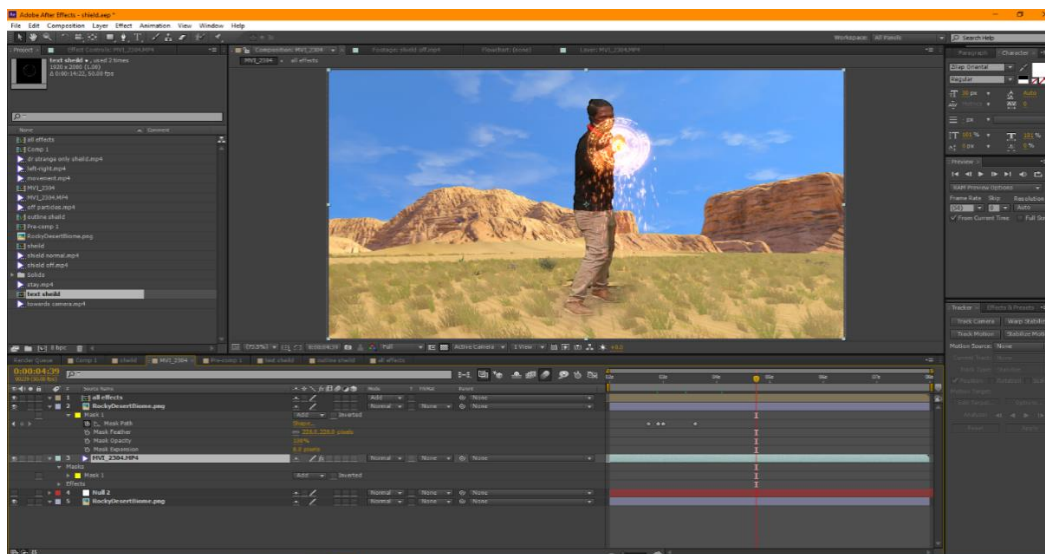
Adobe After Effects - shield.aep *

File Edit Composition Layer Effect Animation View Window Help

Workspace: All Panels

Search Help

Project × Effect Controls: MVI_2304.MP4

text sheild ▾ , used 2 times
1920 x 1080 (1.00)
Δ 0:00:14:22, 50.00 fps

Name

all effects
Comp 1
dr strange only shield.mp4
left-right.mp4
movement.mp4
MVI_2304
MVI_2304.MP4
off particlesl.mp4
outline shield
Pre-comp 1
RockyDesertBiome.png
sheild
shield normal.mp4
shield off.mp4
Solids
stay.mp4
text sheild
towards camera.mp4

8 bpc

Composition: MVI_2304 × Footage: shield off.mp4 Flowchart: (none) Layer: MVI_2304.MP4

MVI_2304 ◂ all effects

(72.9%) 0:00:04:39 Full Active Camera 1 View +0.0

Render Queue Comp 1 shield MVI_2304 × Pre-comp 1 text sheild outline shield all effects

0:00:04:39

Source Name Mode T TrkMat Parent

1 all effects Add None
2 RockyDesertBiome.png Normal None None
Mask 1 Add Inverted
Mask Path Shape...
Mask Feather 250.0,250.0 pixels
Mask Opacity 100%
Mask Expansion 0.0 pixels
3 MVI_2304.MP4 Normal None None
Masks
Mask 1 Add Inverted
Effects
4 Null 2 Normal None None
5 RockyDesertBiome.png Normal None None

Paragraph Character ×

Drop Oriental
Regular

36 px
px
100 % 
100 %
0 px
0 %

Preview ×

RAM Preview Options
Frame Rate Skip Resolution
(50) 0 Auto
From Current Time Full Screen

Tracker × Effects & Presets
Track Camera Warp Stabilizer
Track Motion Stabilize Motion
Motion Source: None
Current Track: None
Track Type: Transform
Position Rotation Scale
Motion Target:
Edit Target... Options...
Analyze:
Reset Apply